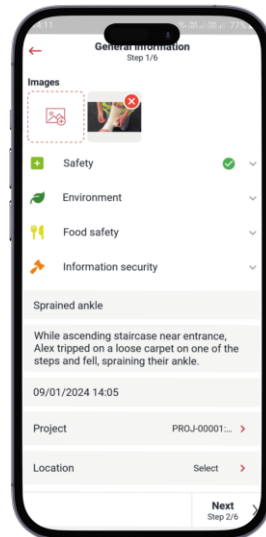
General information
Step 1/6

Images

Safety

Environment

Food safety

Information security

Sprained ankle

While ascending staircase near entrance, Alex tripped on a loose carpet on one of the steps and fell, spraining their ankle.

09/01/2024 14:05

Project PROJ-00001:...

Location Select

Next
Step 2/6